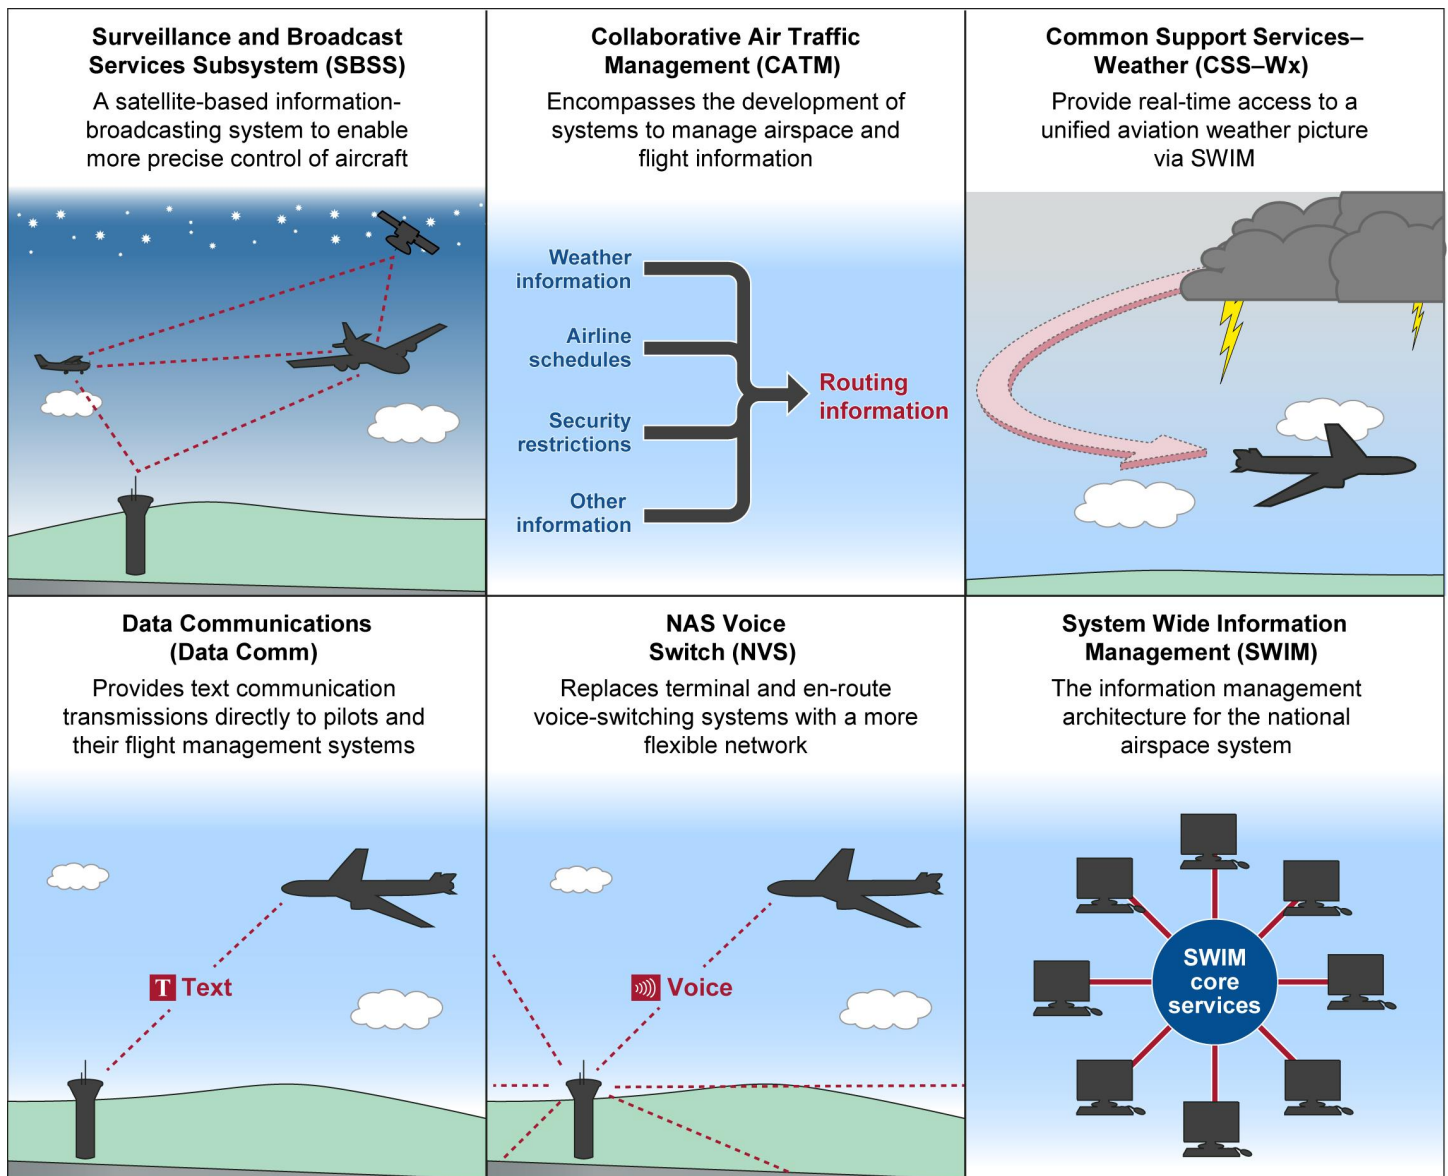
Surveillance and Broadcast Services Subsystem (SBSS)

A satellite-based information-broadcasting system to enable more precise control of aircraft

Collaborative Air Traffic Management (CATM)

Encompasses the development of systems to manage airspace and flight information

Weather information

Airline schedules

Security restrictions

Other information

Routing information

Common Support Services–Weather (CSS–Wx)

Provide real-time access to a unified aviation weather picture via SWIM

Data Communications (Data Comm)

Provides text communication transmissions directly to pilots and their flight management systems

T Text

NAS Voice Switch (NVS)

Replaces terminal and en-route voice-switching systems with a more flexible network

Voice

System Wide Information Management (SWIM)

The information management architecture for the national airspace system

SWIM core services